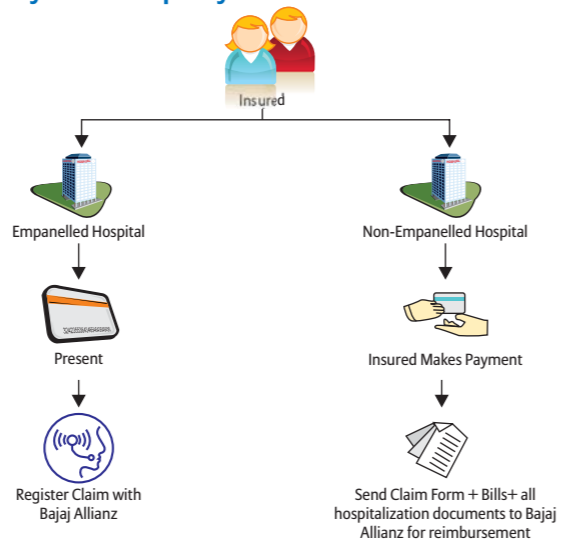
Insured

Empanelled Hospital

Present

Register Claim with Bajaj Allianz

Non-Empanelled Hospital

Insured Makes Payment

Send Claim Form + Bills+ all hospitalization documents to Bajaj Allianz for reimbursement